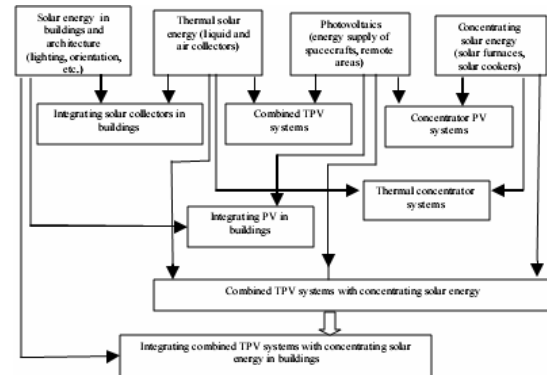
Solar energy in buildings and architecture (lighting, orientation, etc.)

Thermal solar energy (liquid and air collectors)

Photovoltaics (energy supply of spacecrafts, remote areas)

Concentrating solar energy (solar furnaces, solar cookers)

Integrating solar collectors in buildings

Combined TPV systems

Concentrator PV systems

Thermal concentrator systems

Integrating PV in buildings

Combined TPV systems with concentrating solar energy

Integrating combined TPV systems with concentrating solar energy in buildings